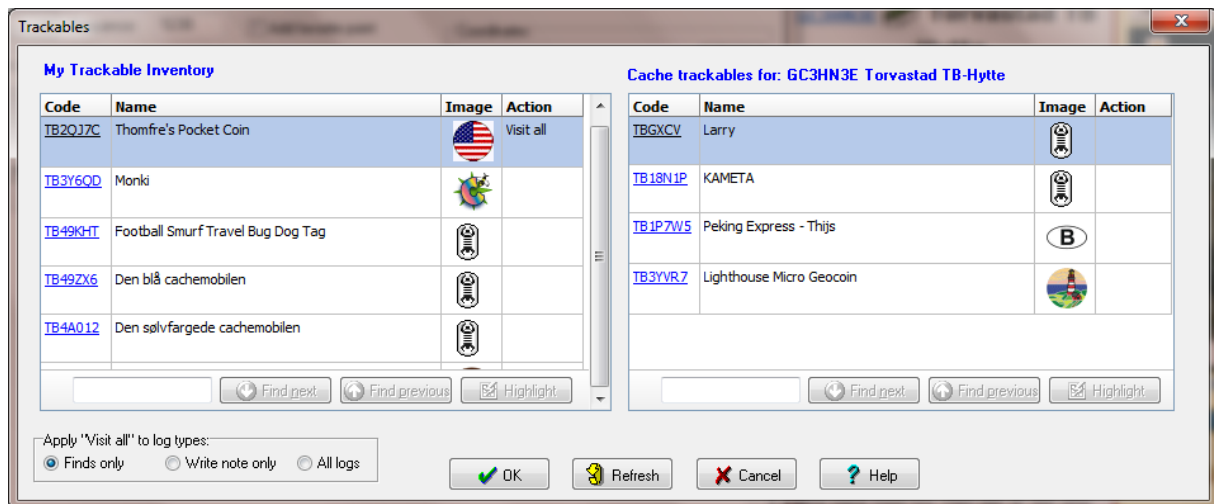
Trackables

My Trackable Inventory

| Code | Name | Image | Action |
|---|---|---|---|
| TB2QJ7C | Thomfre's Pocket Coin | | Visit all |
| TB3Y6QD | Monki | | |
| TB49KHT | Football Smurf Travel Bug Dog Tag | | |
| TB49ZX6 | Den blå cachemobilen | | |
| TB4A012 | Den sølvfargede cachemobilen | | |

Find next Find previous Highlight

Cache trackables for: GC3HN3E Torvastad TB-Hytte

| Code | Name | Image | Action |
|---|---|---|---|
| TBGXCV | Larry | | |
| TB18N1P | KAMETA | | |
| TB1P7W5 | Peking Express - Thijs | B | |
| TB3YVR7 | Lighthouse Micro Geocoin | | |

Find next Find previous Highlight

Apply "Visit all" to log types:
Finds only Write note only All logs

OK Refresh Cancel Help